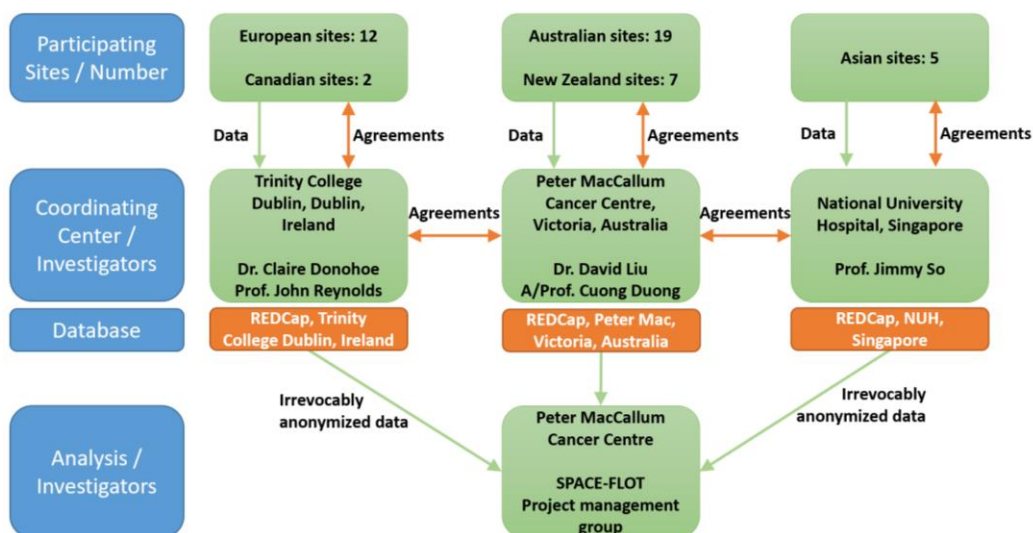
Participating Sites / Number

European sites: 12

Canadian sites: 2

Australian sites: 19

New Zealand sites: 7

Asian sites: 5

Data

Agreements

Data

Agreements

Data

Agreements

Coordinating Center / Investigators

Trinity College Dublin, Dublin, Ireland

Dr. Claire Donohoe
Prof. John Reynolds

Agreements

Peter MacCallum Cancer Centre, Victoria, Australia

Dr. David Liu
A/Prof. Cuong Duong

Agreements

National University Hospital, Singapore

Prof. Jimmy So

Database

REDCap, Trinity College Dublin, Ireland

REDCap, Peter Mac, Victoria, Australia

REDCap, NUH, Singapore

Irrevocably anonymized data

Irrevocably anonymized data

Analysis / Investigators

Peter MacCallum Cancer Centre

SPACE-FLOT
Project management group